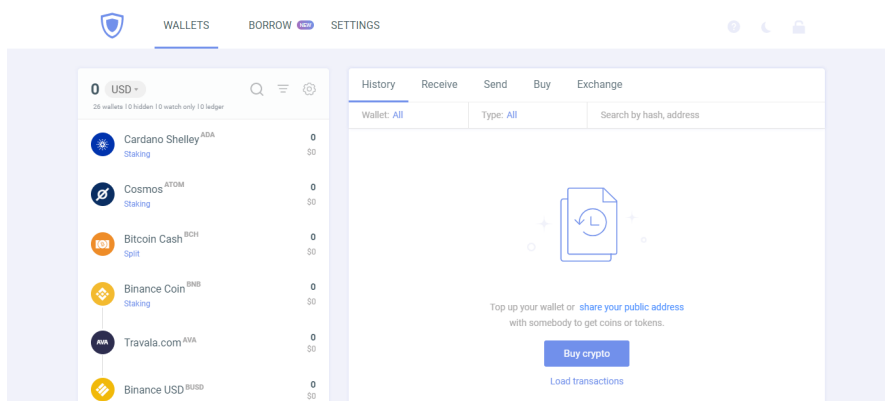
WALLETS BORROW NEW SETTINGS

0 USD

26 wallets | 0 hidden | 0 watch only | 0 ledger

Cardano Shelley ADA
Staking
0
$0

Cosmos ATOM
Staking
0
$0

Bitcoin Cash BCH
Split
0
$0

Binance Coin BNB
Staking
0
$0

AVA Travala.com AVA
0
$0

Binance USD BUSD
0
$0

History Receive Send Buy Exchange

Wallet: All Type: All Search by hash, address

Top up your wallet or share your public address with somebody to get coins or tokens.

Buy crypto

Load transactions